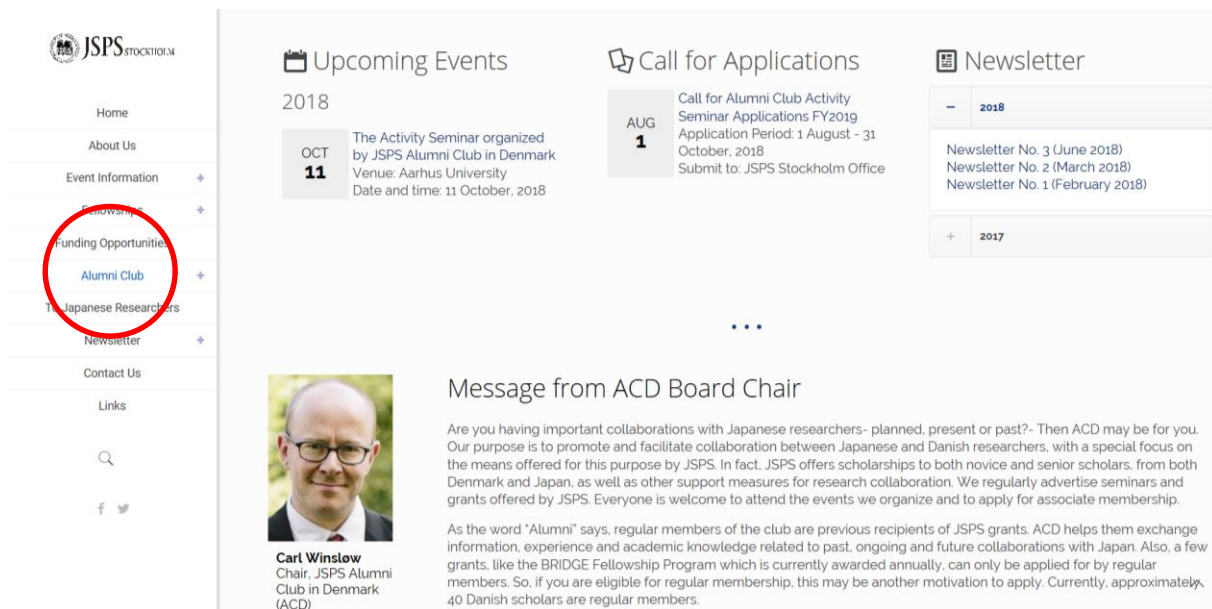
JSPS STOCKHOLM

Home
About Us
Event Information +
Fellowships +
Funding Opportunities
Alumni Club +
To Japanese Researchers
Newsletter +
Contact Us
Links

Upcoming Events

2018

OCT
11
The Activity Seminar organized by JSPS Alumni Club in Denmark
Venue: Aarhus University
Date and time: 11 October, 2018

Call for Applications

AUG
1
Call for Alumni Club Activity Seminar Applications FY2019
Application Period: 1 August - 31 October, 2018
Submit to: JSPS Stockholm Office

Newsletter

– 2018

Newsletter No. 3 (June 2018)
Newsletter No. 2 (March 2018)
Newsletter No. 1 (February 2018)

+ 2017

Message from ACD Board Chair

Are you having important collaborations with Japanese researchers- planned, present or past?- Then ACD may be for you. Our purpose is to promote and facilitate collaboration between Japanese and Danish researchers, with a special focus on the means offered for this purpose by JSPS. In fact, JSPS offers scholarships to both novice and senior scholars, from both Denmark and Japan, as well as other support measures for research collaboration. We regularly advertise seminars and grants offered by JSPS. Everyone is welcome to attend the events we organize and to apply for associate membership.

As the word "Alumni" says, regular members of the club are previous recipients of JSPS grants. ACD helps them exchange information, experience and academic knowledge related to past, ongoing and future collaborations with Japan. Also, a few grants, like the BRIDGE Fellowship Program which is currently awarded annually, can only be applied for by regular members. So, if you are eligible for regular membership, this may be another motivation to apply. Currently, approximately 40 Danish scholars are regular members.

Carl Winsløw
Chair, JSPS Alumni Club in Denmark (ACD)